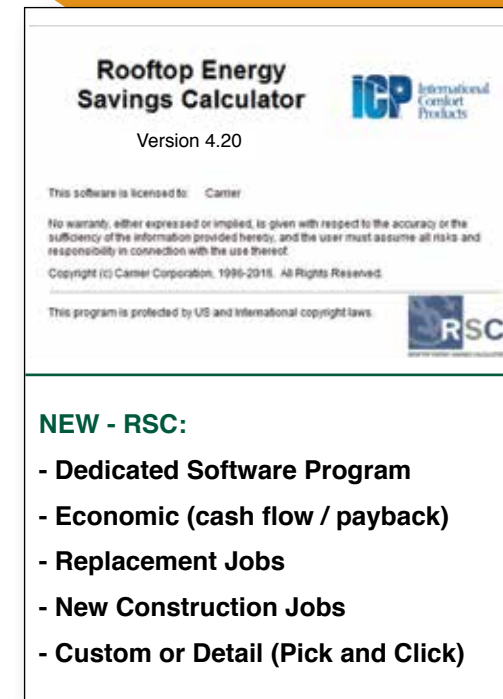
Rooftop Energy Savings Calculator

ICP International Comfort Products

Version 4.20

This software is licensed to: Carrier

No warranty, either expressed or implied, is given with respect to the accuracy or the sufficiency of the information provided hereby, and the user must assume all risks and responsibility in connection with the use thereof.

Copyright (c) Carrier Corporation, 1996-2016. All Rights Reserved.

This program is protected by US and International copyright laws.

RSC

NEW - RSC:

- Dedicated Software Program

- Economic (cash flow / payback)

- Replacement Jobs

- New Construction Jobs

- Custom or Detail (Pick and Click)